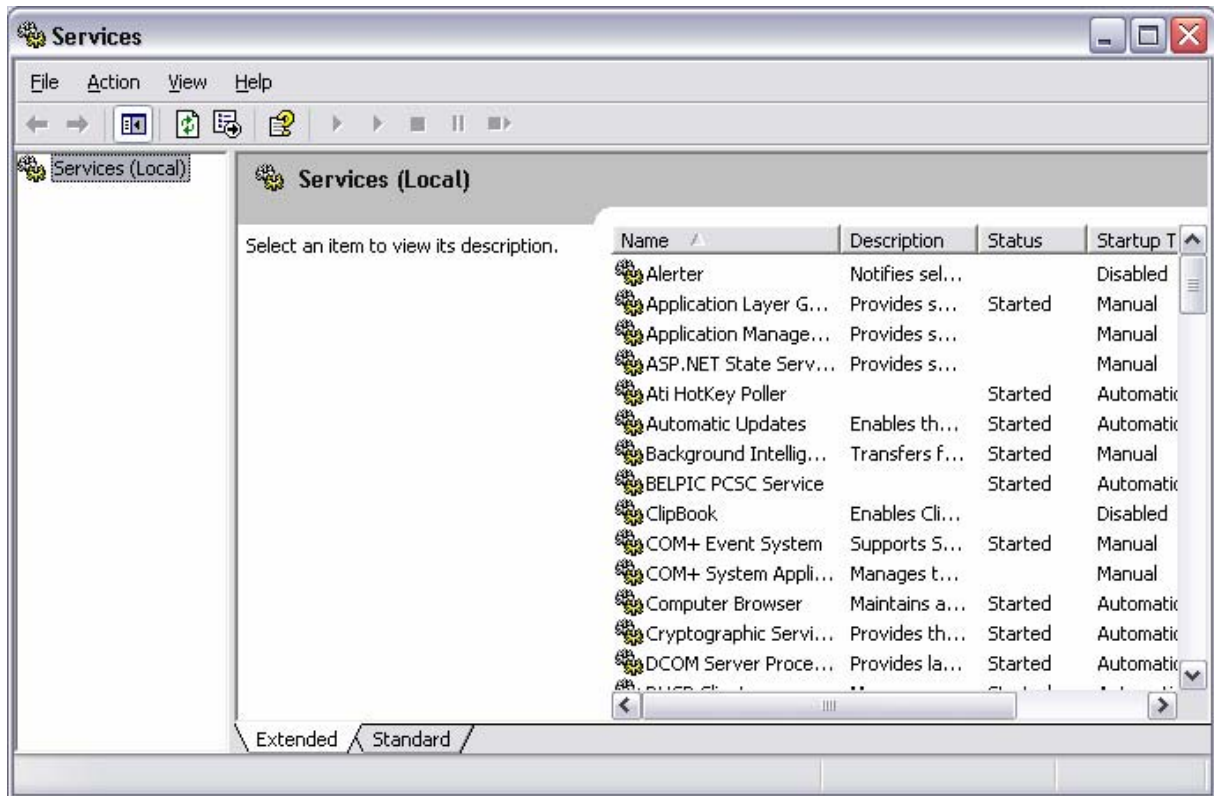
Services

File Action View Help

Services (Local)

Services (Local)

Select an item to view its description.

| Name | Description | Status | Startup T |
|---|---|---|---|
| Alerter | Notifies sel... | | Disabled |
| Application Layer G... | Provides s... | Started | Manual |
| Application Manage... | Provides s... | | Manual |
| ASP.NET State Serv... | Provides s... | | Manual |
| Ati HotKey Poller | | Started | Automatic |
| Automatic Updates | Enables th... | Started | Automatic |
| Background Intellig... | Transfers f... | Started | Manual |
| BELPIC PCSC Service | | Started | Automatic |
| ClipBook | Enables Cli... | | Disabled |
| COM+ Event System | Supports S... | Started | Manual |
| COM+ System Appli... | Manages t... | | Manual |
| Computer Browser | Maintains a... | Started | Automatic |
| Cryptographic Servi... | Provides th... | Started | Automatic |
| DCOM Server Proce... | Provides la... | Started | Automatic |
| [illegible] | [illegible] | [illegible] | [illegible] |

Extended Standard